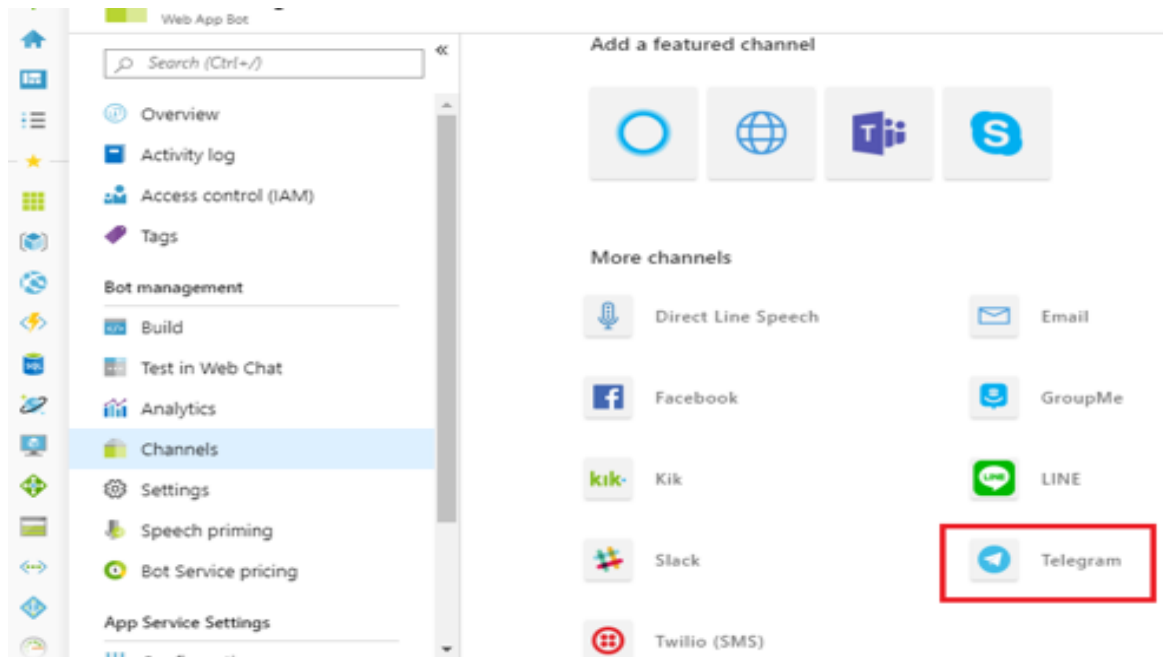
Web App Bot

Search (Ctrl+/)

Overview

Activity log

Access control (IAM)

Tags

Bot management

Build

Test in Web Chat

Analytics

Channels

Settings

Speech priming

Bot Service pricing

App Service Settings

Add a featured channel

More channels

Direct Line Speech

Email

Facebook

GroupMe

kik·

Kik

LINE

Slack

Telegram

Twilio (SMS)